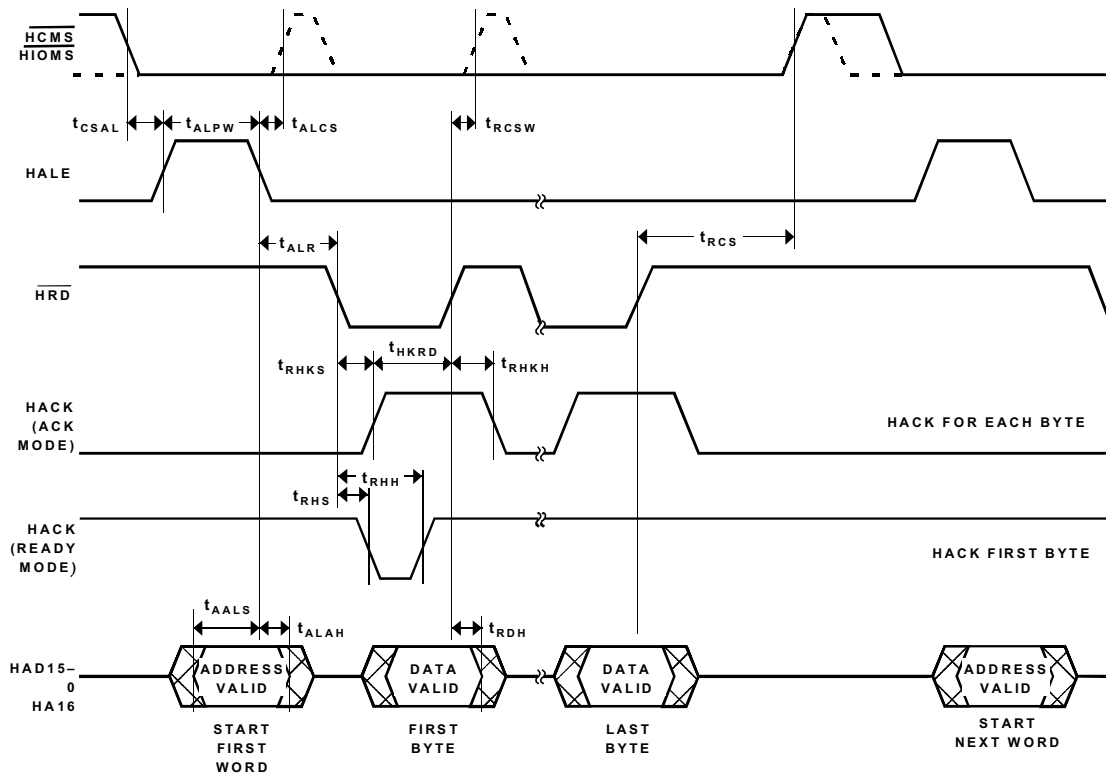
$\overline{HCMS}$
$\overline{HIOMS}$

$t_{CSAL}$ $t_{ALPW}$ $t_{ALCS}$ $t_{RCSW}$

HALE

$t_{ALR}$ $t_{RCS}$

$\overline{HRD}$

$t_{RHKS}$ $t_{HKRD}$ $t_{RHKH}$

HACK (ACK MODE)

HACK FOR EACH BYTE

$t_{RHS}$ $t_{RHH}$

HACK (READY MODE)

HACK FIRST BYTE

$t_{AALS}$ $t_{ALAH}$ $t_{RDH}$

HAD15–0 HA16

ADDRESS VALID

DATA VALID

DATA VALID

ADDRESS VALID

START FIRST WORD

FIRST BYTE

LAST BYTE

START NEXT WORD